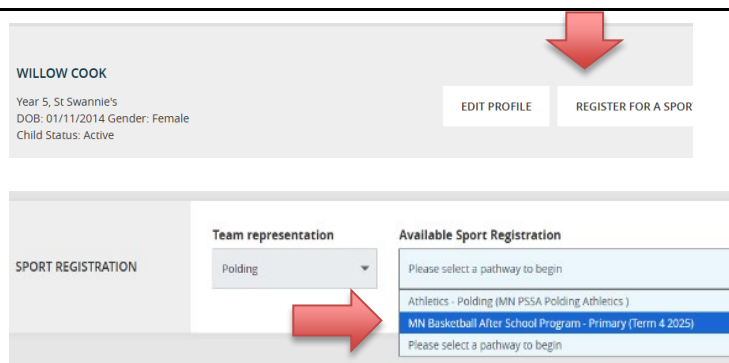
WILLOW COOK

Year 5, St Swannie's
DOB: 01/11/2014 Gender: Female
Child Status: Active

EDIT PROFILE

REGISTER FOR A SPOR

SPORT REGISTRATION

Team representation

Polding

Available Sport Registration

Please select a pathway to begin

Athletics - Polding (MN PSSA Polding Athletics )

MN Basketball After School Program - Primary (Term 4 2025)

Please select a pathway to begin